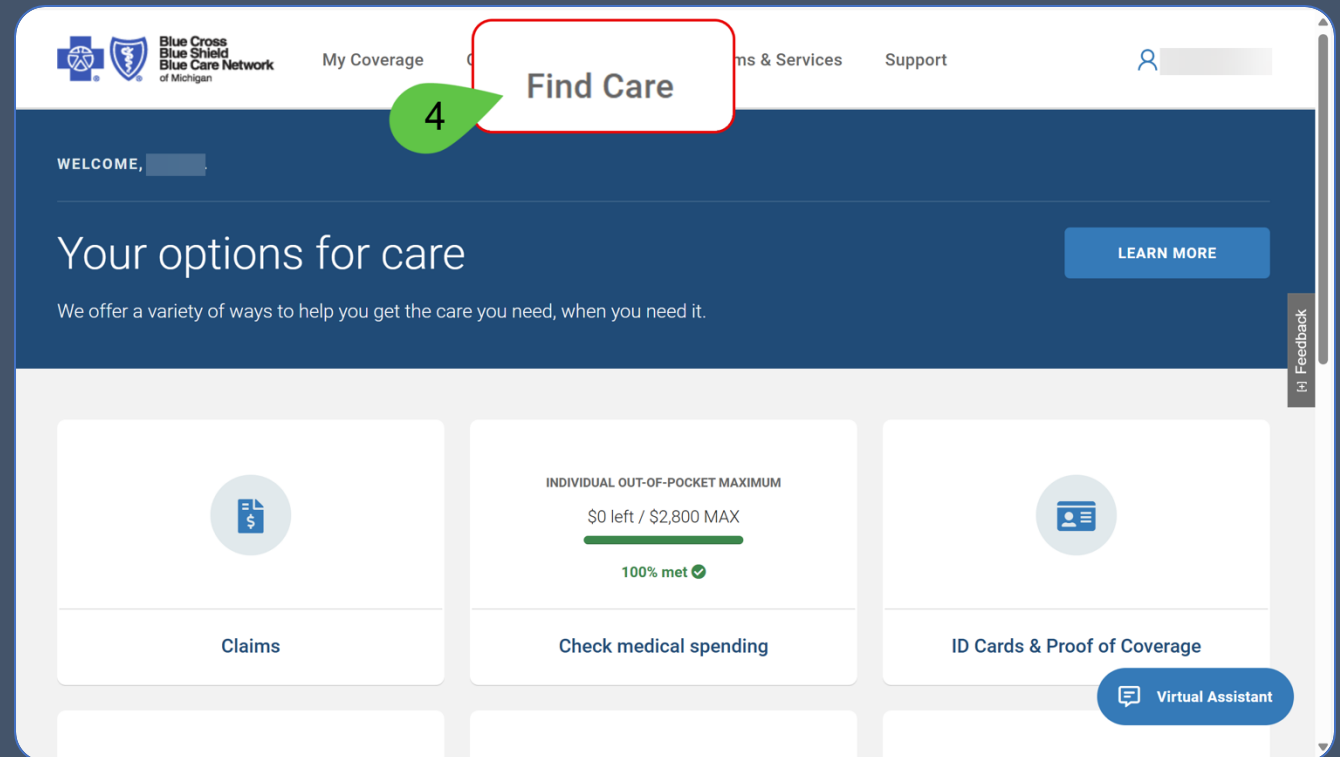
Blue Cross Blue Shield Blue Care Network of Michigan

My Coverage

C

Find Care

4

ms & Services

Support

WELCOME, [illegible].

Your options for care

LEARN MORE

We offer a variety of ways to help you get the care you need, when you need it.

Feedback

Claims

INDIVIDUAL OUT-OF-POCKET MAXIMUM

$0 left / $2,800 MAX

100% met

Check medical spending

ID Cards & Proof of Coverage

Virtual Assistant